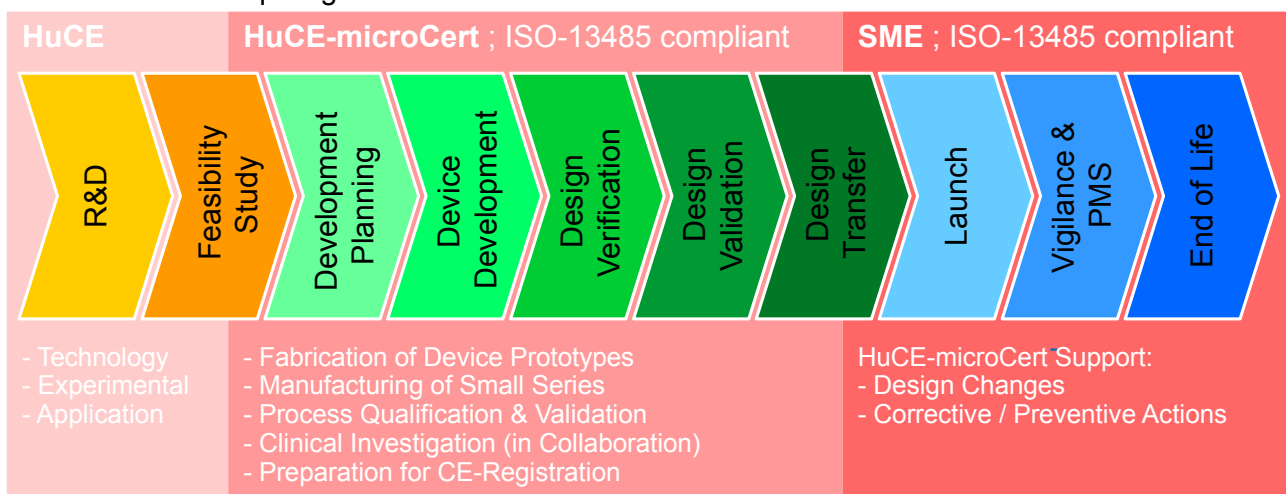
HuCE

HuCE-microCert ; ISO-13485 compliant

SME ; ISO-13485 compliant

R&D

Feasibility Study

Development Planning

Device Development

Design Verification

Design Validation

Design Transfer

Launch

Vigilance & PMS

End of Life

- Technology
- Experimental
- Application

- Fabrication of Device Prototypes
- Manufacturing of Small Series
- Process Qualification & Validation
- Clinical Investigation (in Collaboration)
- Preparation for CE-Registration

HuCE-microCert Support:
- Design Changes
- Corrective / Preventive Actions